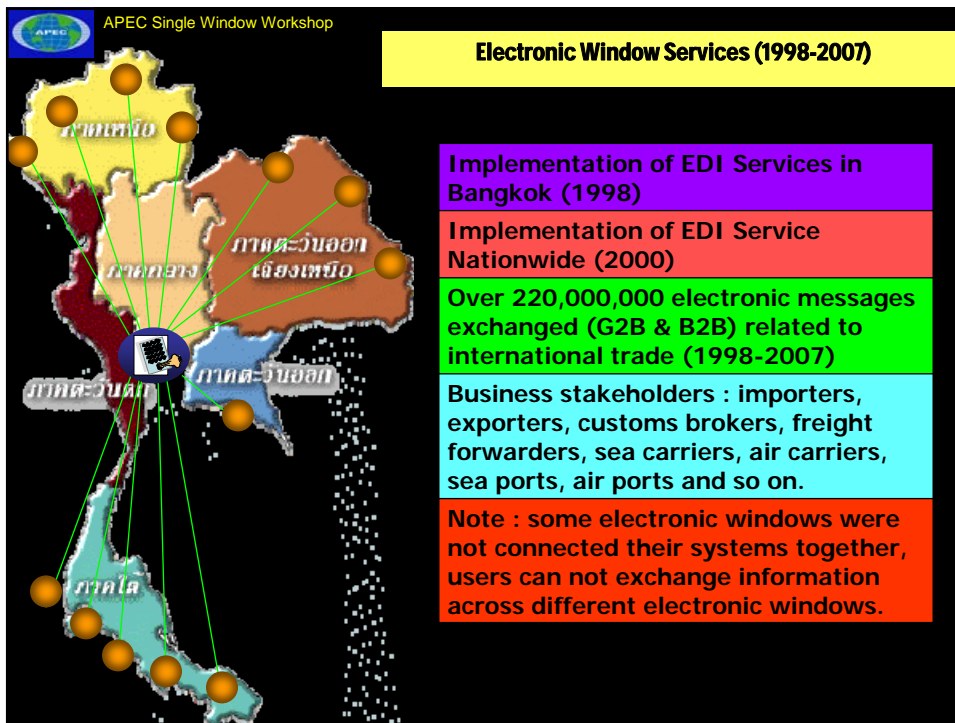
APEC

APEC Single Window Workshop

Electronic Window Services (1998-2007)

ภาคเหนือ

ภาคตะวันออกเฉียงเหนือ

ภาคกลาง

ภาคตะวันออก

ภาคตะวันตก

ภาคใต้

Implementation of EDI Services in Bangkok (1998)

Implementation of EDI Service Nationwide (2000)

Over 220,000,000 electronic messages exchanged (G2B & B2B) related to international trade (1998-2007)

Business stakeholders : importers, exporters, customs brokers, freight forwarders, sea carriers, air carriers, sea ports, air ports and so on.

Note : some electronic windows were not connected their systems together, users can not exchange information across different electronic windows.